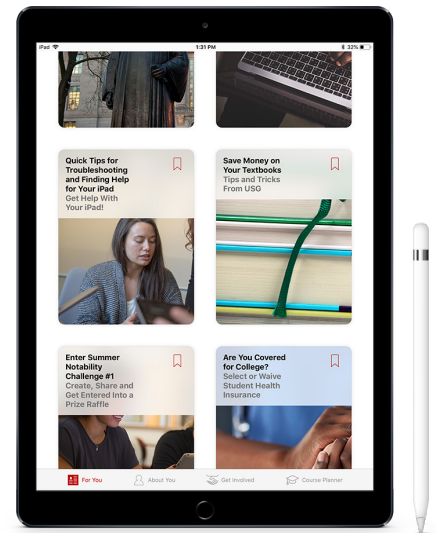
iPad
1:31 PM
32%

Quick Tips for Troubleshooting and Finding Help for Your iPad
Get Help With Your iPad!

Save Money on Your Textbooks
Tips and Tricks From USG

Enter Summer Notability Challenge #1
Create, Share and Get Entered Into a Prize Raffle

Are You Covered for College?
Select or Waive Student Health Insurance

For You
About You
Get Involved
Course Planner